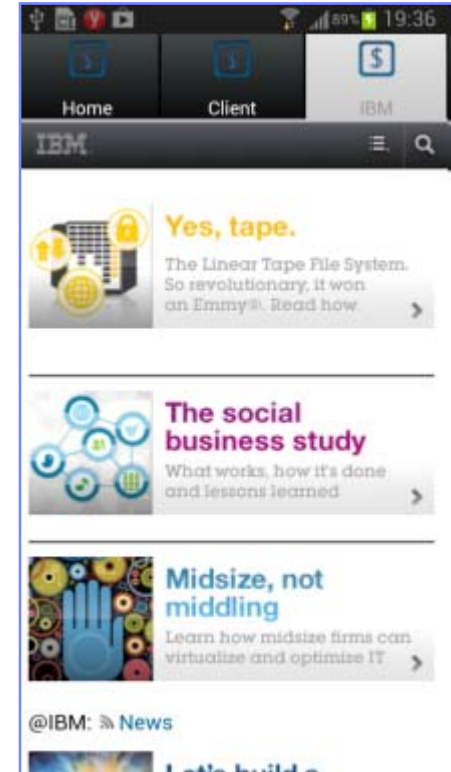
89% 19:36

Home Client IBM

IBM

Yes, tape.

The Linear Tape File System. So revolutionary, it won an Emmy®. Read how.

The social business study

What works, how it's done and lessons learned

Midsize, not middling

Learn how midsize firms can virtualize and optimize IT

@IBM: News

Let's build a